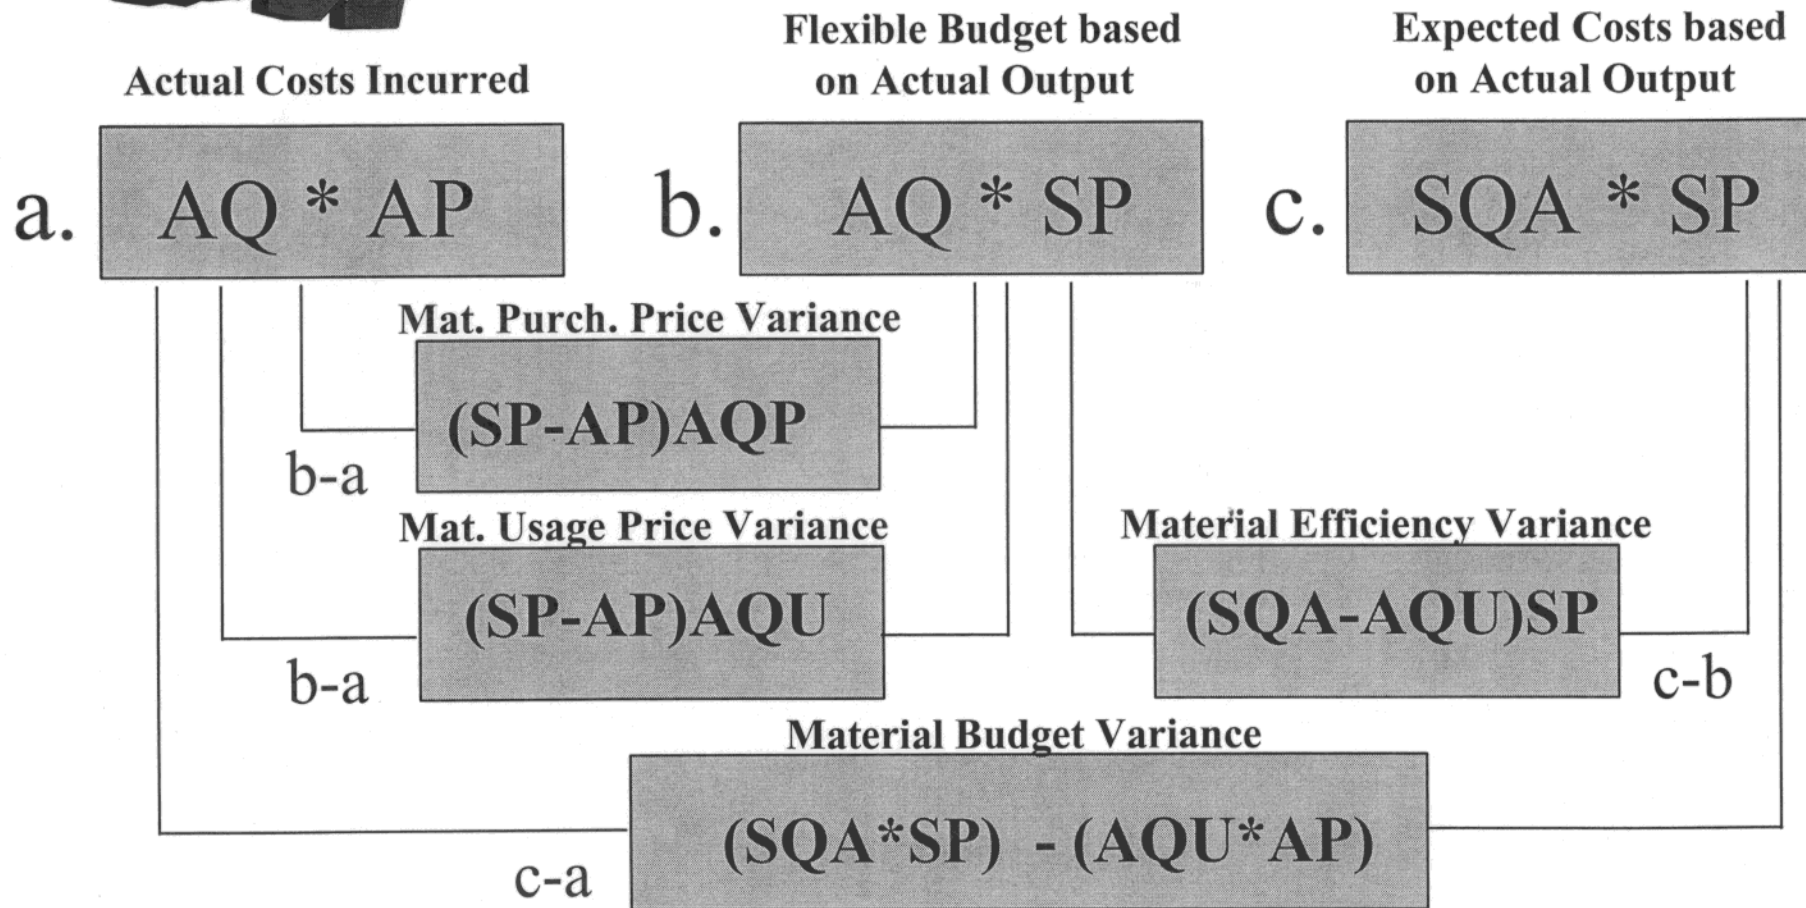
Actual Costs Incurred

a. AQ * AP

Flexible Budget based on Actual Output

b. AQ * SP

Expected Costs based on Actual Output

c. SQA * SP

Mat. Purch. Price Variance

(SP-AP)AQP

b-a

Mat. Usage Price Variance

(SP-AP)AQU

b-a

Material Efficiency Variance

(SQA-AQU)SP

c-b

Material Budget Variance

(SQA*SP) - (AQU*AP)

c-a